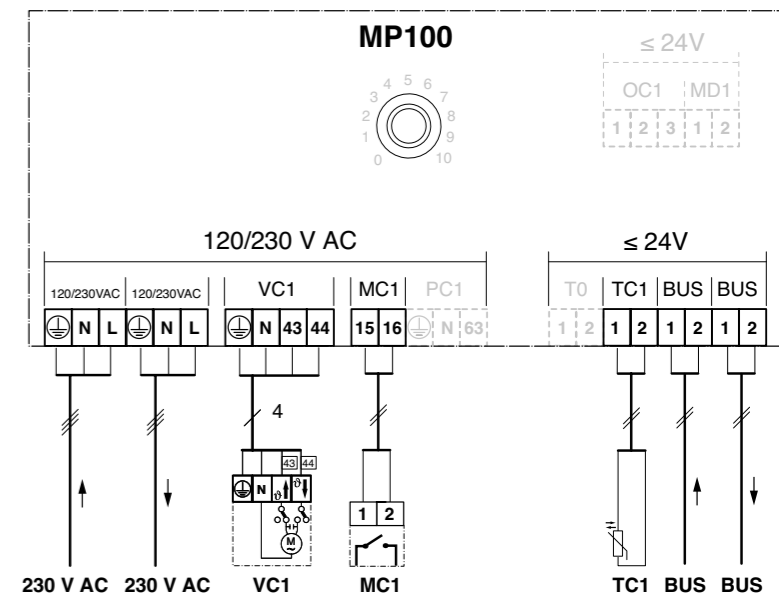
MP100

≤ 24V

OC1 MD1

1 2 3 1 2

0 1 2 3 4 5 6 7 8 9 10

120/230 V AC

≤ 24V

120/230VAC 120/230VAC VC1 MC1 PC1 T0 TC1 BUS BUS

N L N L N 43 44 15 16 N 63 1 2 1 2 1 2 1 2

4

43 44

N $\vartheta$ $\vartheta$

M

1 2

230 V AC 230 V AC VC1 MC1 TC1 BUS BUS